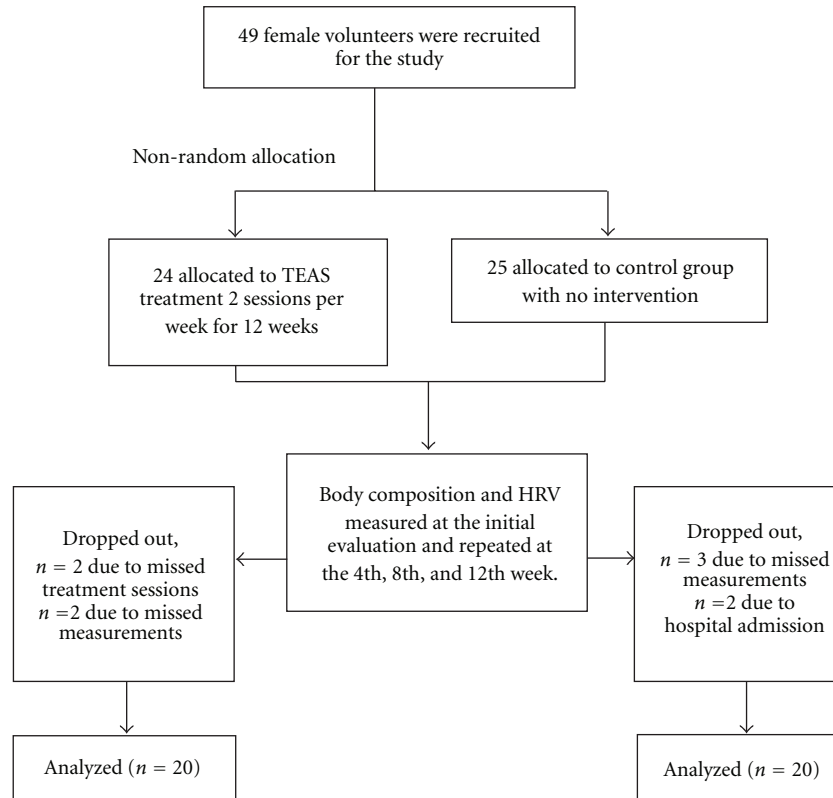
49 female volunteers were recruited for the study

Non-random allocation

24 allocated to TEAS treatment 2 sessions per week for 12 weeks

25 allocated to control group with no intervention

Body composition and HRV measured at the initial evaluation and repeated at the 4th, 8th, and 12th week.

Dropped out, $n = 2$ due to missed treatment sessions $n = 2$ due to missed measurements

Dropped out, $n = 3$ due to missed measurements $n = 2$ due to hospital admission

Analyzed ($n = 20$)

Analyzed ($n = 20$)